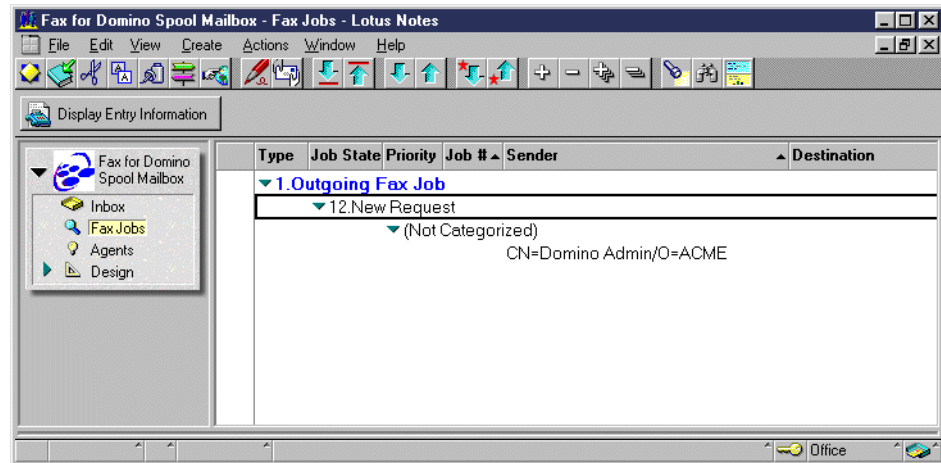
Fax for Domino Spool Mailbox - Fax Jobs - Lotus Notes

File Edit View Create Actions Window Help

Display Entry Information

Fax for Domino Spool Mailbox
Inbox
Fax Jobs
Agents
Design

| Type | Job State | Priority | Job # | Sender | Destination |
|---|---|---|---|---|---|

1.Outgoing Fax Job
12.New Request
(Not Categorized)
CN=Domino Admin/O=ACME

Office